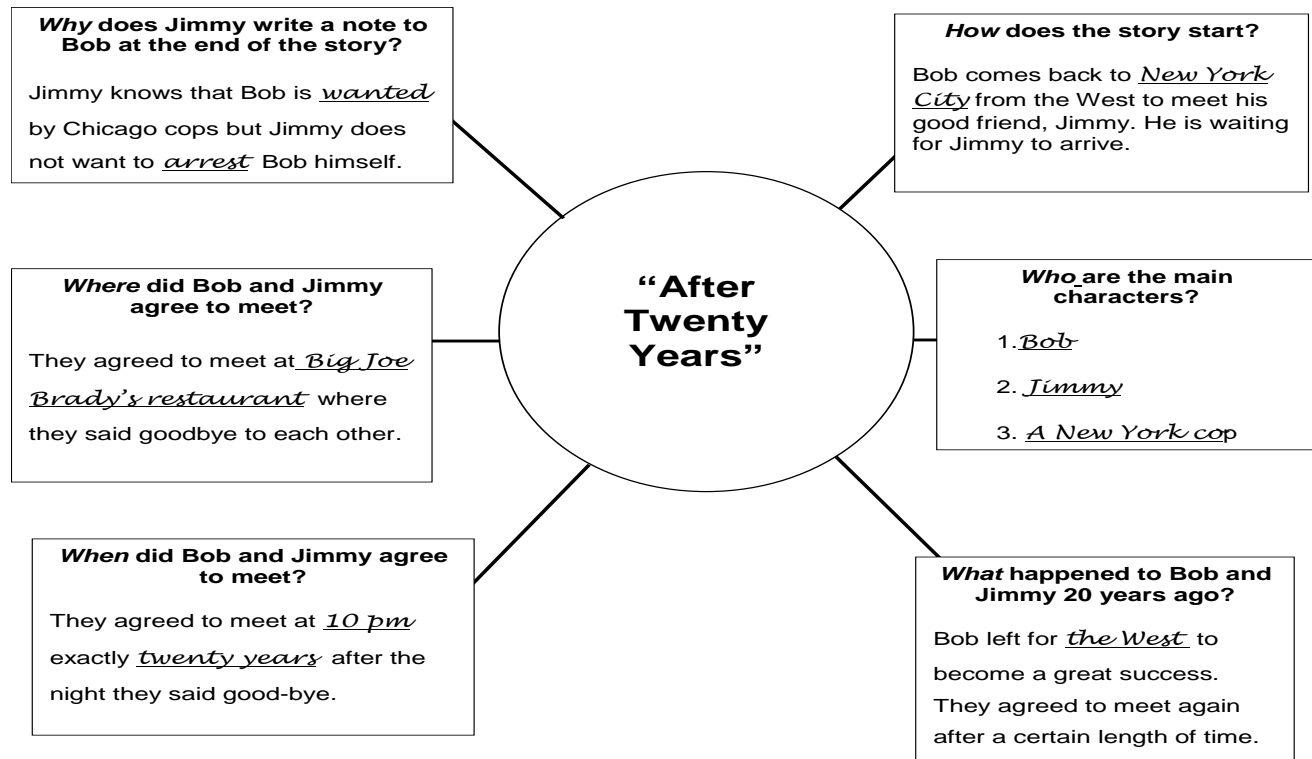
"After Twenty Years"

*Why* does Jimmy write a note to Bob at the end of the story?

Jimmy knows that Bob is wanted by Chicago cops but Jimmy does not want to arrest Bob himself.

*How* does the story start?

Bob comes back to New York City from the West to meet his good friend, Jimmy. He is waiting for Jimmy to arrive.

*Where* did Bob and Jimmy agree to meet?

They agreed to meet at Big Joe Brady's restaurant where they said goodbye to each other.

*Who* are the main characters?

1. Bob

2. Jimmy

3. A New York cop

*When* did Bob and Jimmy agree to meet?

They agreed to meet at 10 pm exactly twenty years after the night they said good-bye.

*What* happened to Bob and Jimmy 20 years ago?

Bob left for the West to become a great success. They agreed to meet again after a certain length of time.